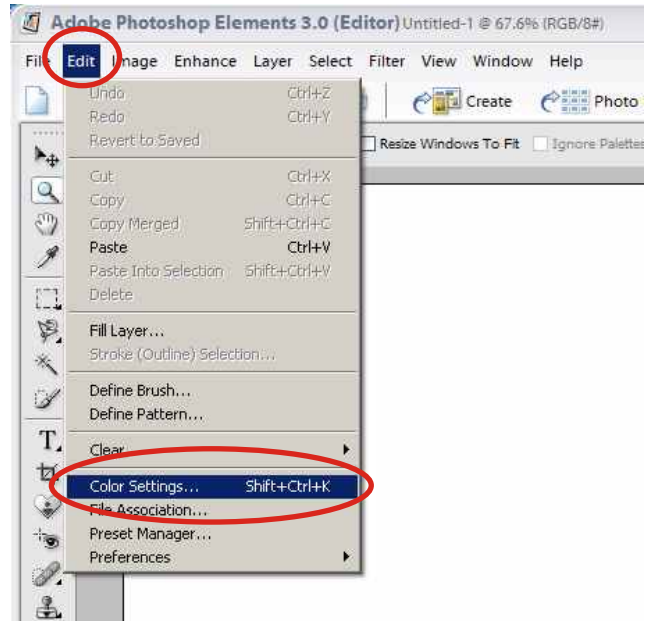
Adobe Photoshop Elements 3.0 (Editor) Untitled-1 @ 67.6% (RGB/8#)

File Edit Image Enhance Layer Select Filter View Window Help

Create Photo

Resize Windows To Fit Ignore Palettes

Undo Ctrl+Z
Redo Ctrl+Y
Revert to Saved

Cut Ctrl+X
Copy Ctrl+C
Copy Merged Shift+Ctrl+C
Paste Ctrl+V
Paste Into Selection Shift+Ctrl+V
Delete

Fill Layer...
Stroke (Outline) Selection...

Define Brush...
Define Pattern...

Clear

Color Settings... Shift+Ctrl+K
File Association...
Preset Manager...
Preferences